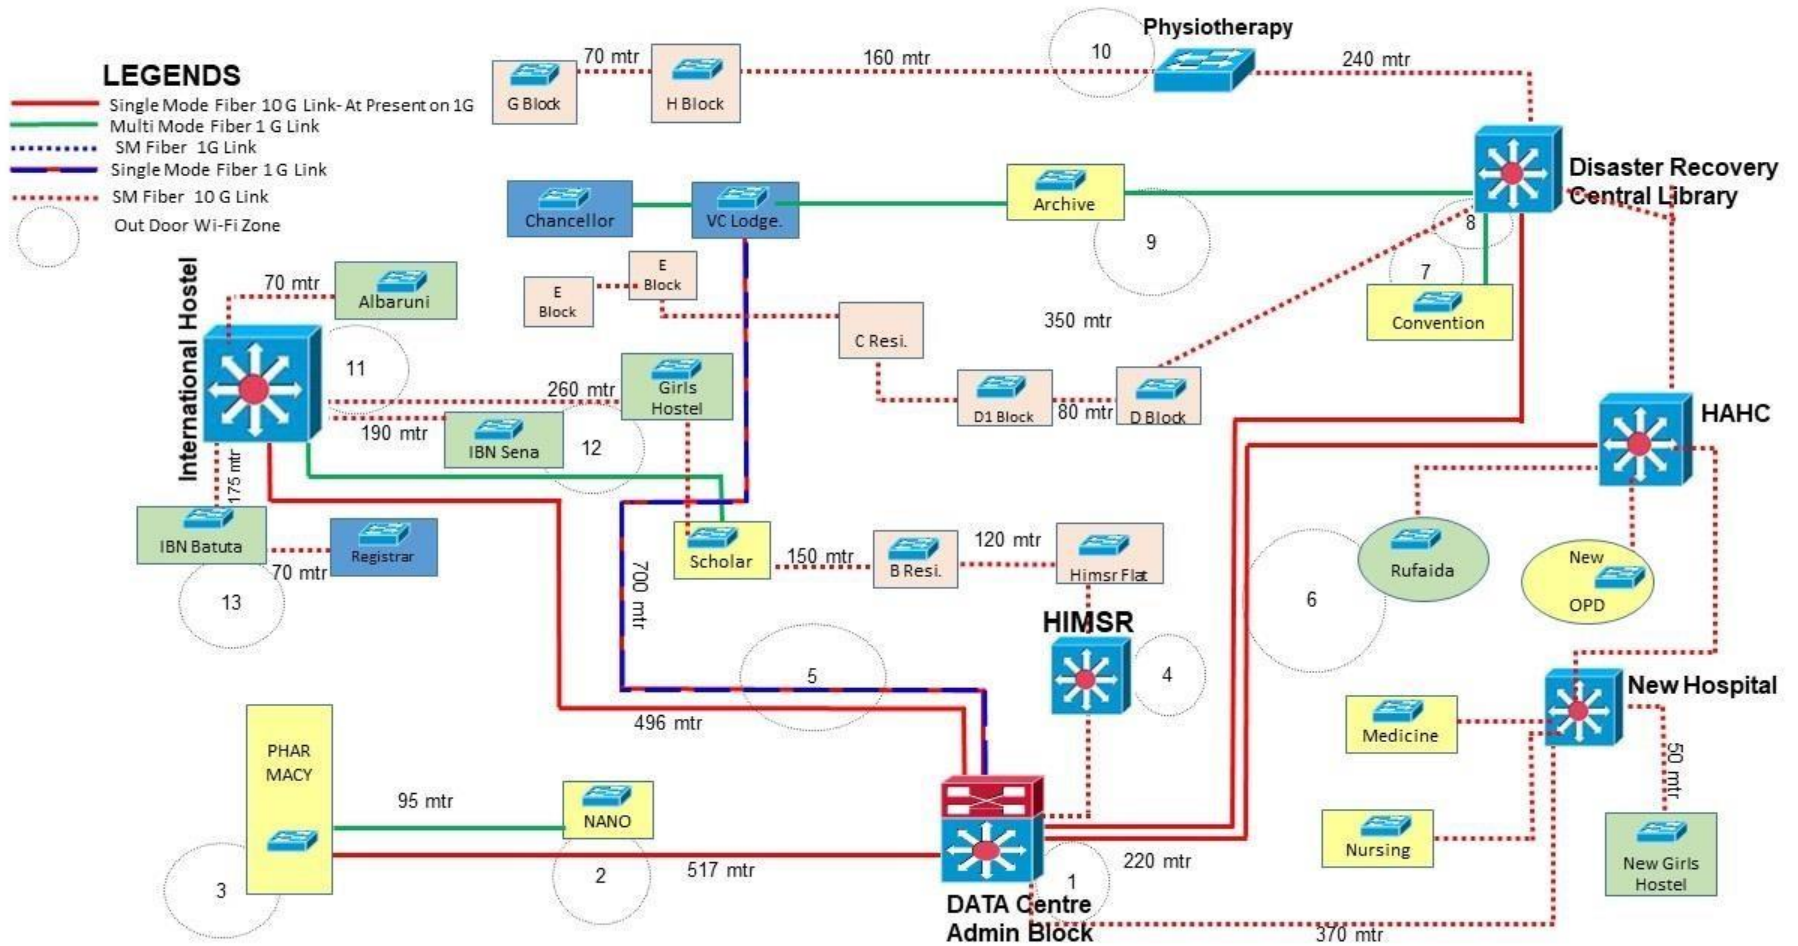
LEGENDS
Single Mode Fiber 10 G Link- At Present on 1G
Multi Mode Fiber 1 G Link
SM Fiber 1G Link
Single Mode Fiber 1 G Link
SM Fiber 10 G Link
Out Door Wi-Fi Zone

G Block
70 mtr
H Block
160 mtr
10
Physiotherapy
240 mtr
Disaster Recovery Central Library
Chancellor
VC Lodge.
Archive
9
8
7
Convention
350 mtr
E Block
E Block
C Resi.
International Hostel
70 mtr
Albaruni
11
260 mtr
Girls Hostel
190 mtr
IBN Sena
12
D1 Block
80 mtr
D Block
HAHC
175 mtr
IBN Batuta
Registrar
70 mtr
13
Scholar
150 mtr
B Resi.
120 mtr
Himsr Flat
700 mtr
Rufaida
New OPD
6
HIMSR
4
5
New Hospital
496 mtr
Medicine
50 mtr
PHAR MACY
95 mtr
NANO
3
2
517 mtr
1
220 mtr
Nursing
New Girls Hostel
DATA Centre Admin Block
370 mtr